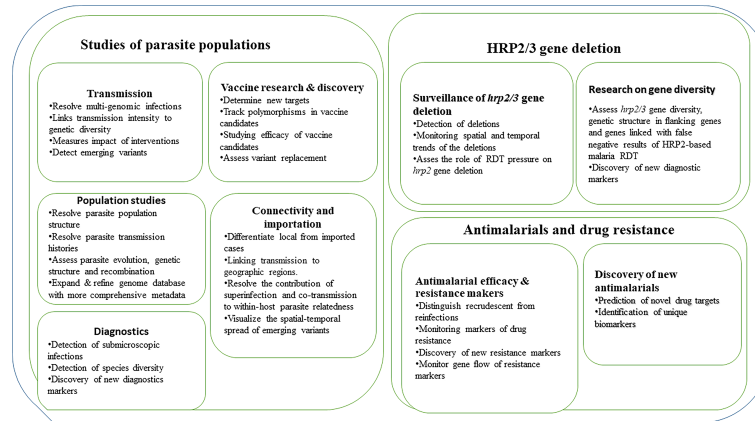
Studies of parasite populations

Transmission
•Resolve multi-genomic infections
•Links transmission intensity to genetic diversity
•Measures impact of interventions
•Detect emerging variants

Vaccine research & discovery
•Determine new targets
•Track polymorphisms in vaccine candidates
•Studying efficacy of vaccine candidates
•Assess variant replacement

Population studies
•Resolve parasite population structure
•Resolve parasite transmission histories
•Assess parasite evolution, genetic structure and recombination
•Expand & refine genome database with more comprehensive metadata

Connectivity and importation
•Differentiate local from imported cases
•Linking transmission to geographic regions.
•Resolve the contribution of superinfection and co-transmission to within-host parasite relatedness
•Visualize the spatial-temporal spread of emerging variants

Diagnostics
•Detection of submicroscopic infections
•Detection of species diversity
•Discovery of new diagnostics markers

HRP2/3 gene deletion

Surveillance of *hrp2/3* gene deletion
•Detection of deletions
•Monitoring spatial and temporal trends of the deletions
•Asses the role of RDT pressure on *hrp2* gene deletion

Research on gene diversity
•Assess *hrp2/3* gene diversity, genetic structure in flanking genes and genes linked with false negative results of HRP2-based malaria RDT
•Discovery of new diagnostic markers

Antimalarials and drug resistance

Antimalarial efficacy & resistance makers
•Distinguish recrudescent from reinfections
•Monitoring markers of drug resistance
•Discovery of new resistance markers
•Monitor gene flow of resistance markers

Discovery of new antimalarials
•Prediction of novel drug targets
•Identification of unique biomarkers